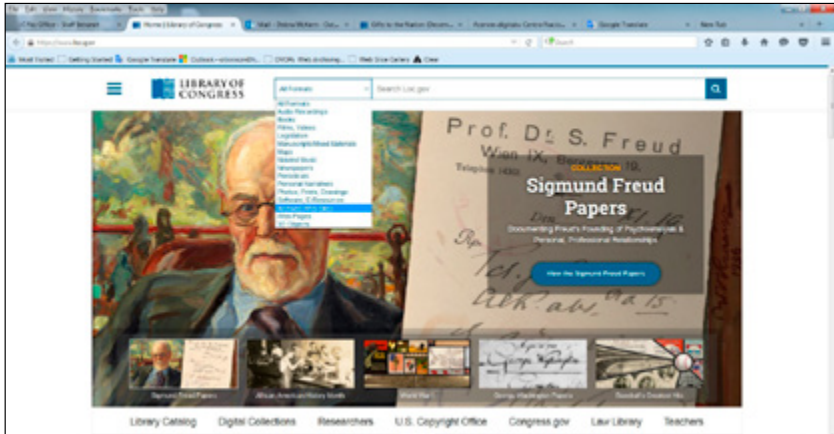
Home | Library of Congress

LIBRARY OF CONGRESS

All Formats

Search Loc.gov

All Formats
Audio Recordings
Books
Films, Videos
Legislation
Manuscripts/Mixed Materials
Maps
Notated Music
Newspapers
Periodicals
Personal Narratives
Photos, Prints, Drawings
Software, E-Resources
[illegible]
Web Pages
3D Objects

Prof. Dr. S. Freud
Wien IX, Berggasse 19.
Telephon 14362

COLLECTION

Sigmund Freud Papers

Documenting Freud's Founding of Psychoanalysis & Personal, Professional Relationships

View the Sigmund Freud Papers

Sigmund Freud Papers

African American History Month

World War I

George Washington Papers

Baseball's Greatest Hits

Library Catalog Digital Collections Researchers U.S. Copyright Office Congress.gov Law Library Teachers